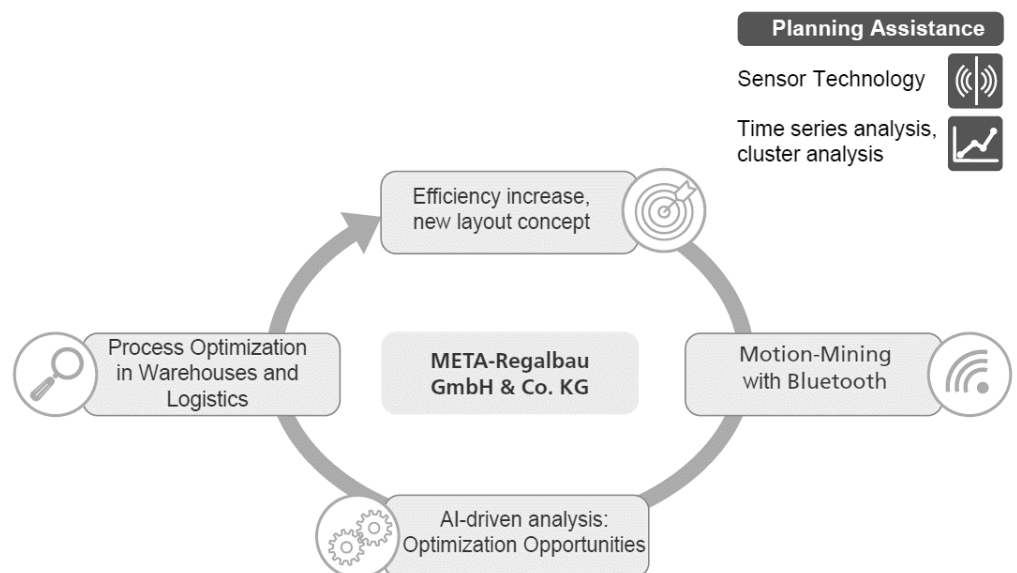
Planning Assistance

Sensor Technology

Time series analysis, cluster analysis

Efficiency increase, new layout concept

Process Optimization in Warehouses and Logistics

META-Regalbau GmbH & Co. KG

Motion-Mining with Bluetooth

AI-driven analysis: Optimization Opportunities